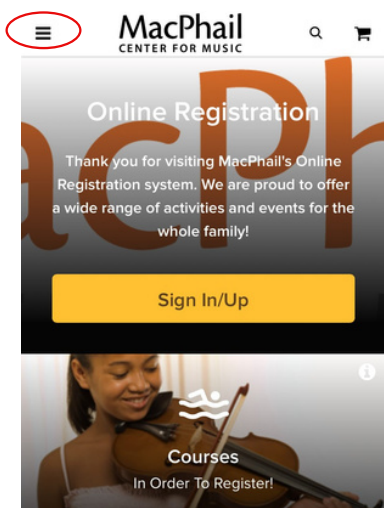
MacPhail
CENTER FOR MUSIC

Online Registration

Thank you for visiting MacPhail's Online Registration system. We are proud to offer a wide range of activities and events for the whole family!

Sign In/Up

Courses
In Order To Register!